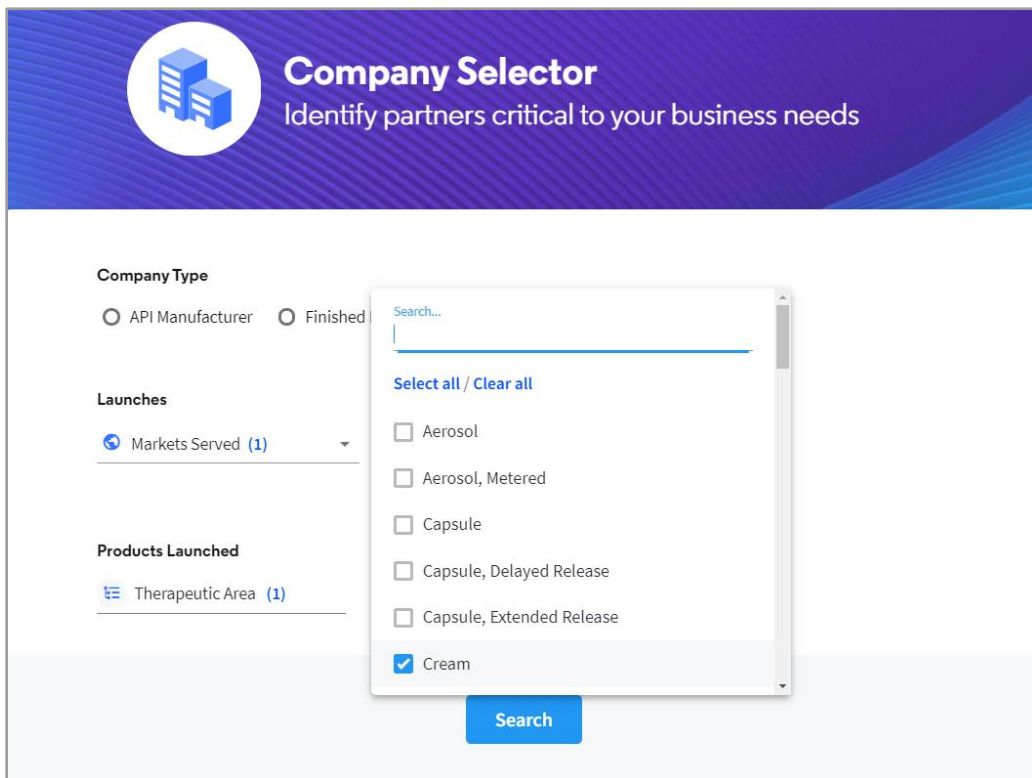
Company Selector
Identify partners critical to your business needs

Company Type

API Manufacturer
Finished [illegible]

Launches

Markets Served (1)

Products Launched

Therapeutic Area (1)

Search...

Select all / Clear all

Aerosol
Aerosol, Metered
Capsule
Capsule, Delayed Release
Capsule, Extended Release
Cream

Search